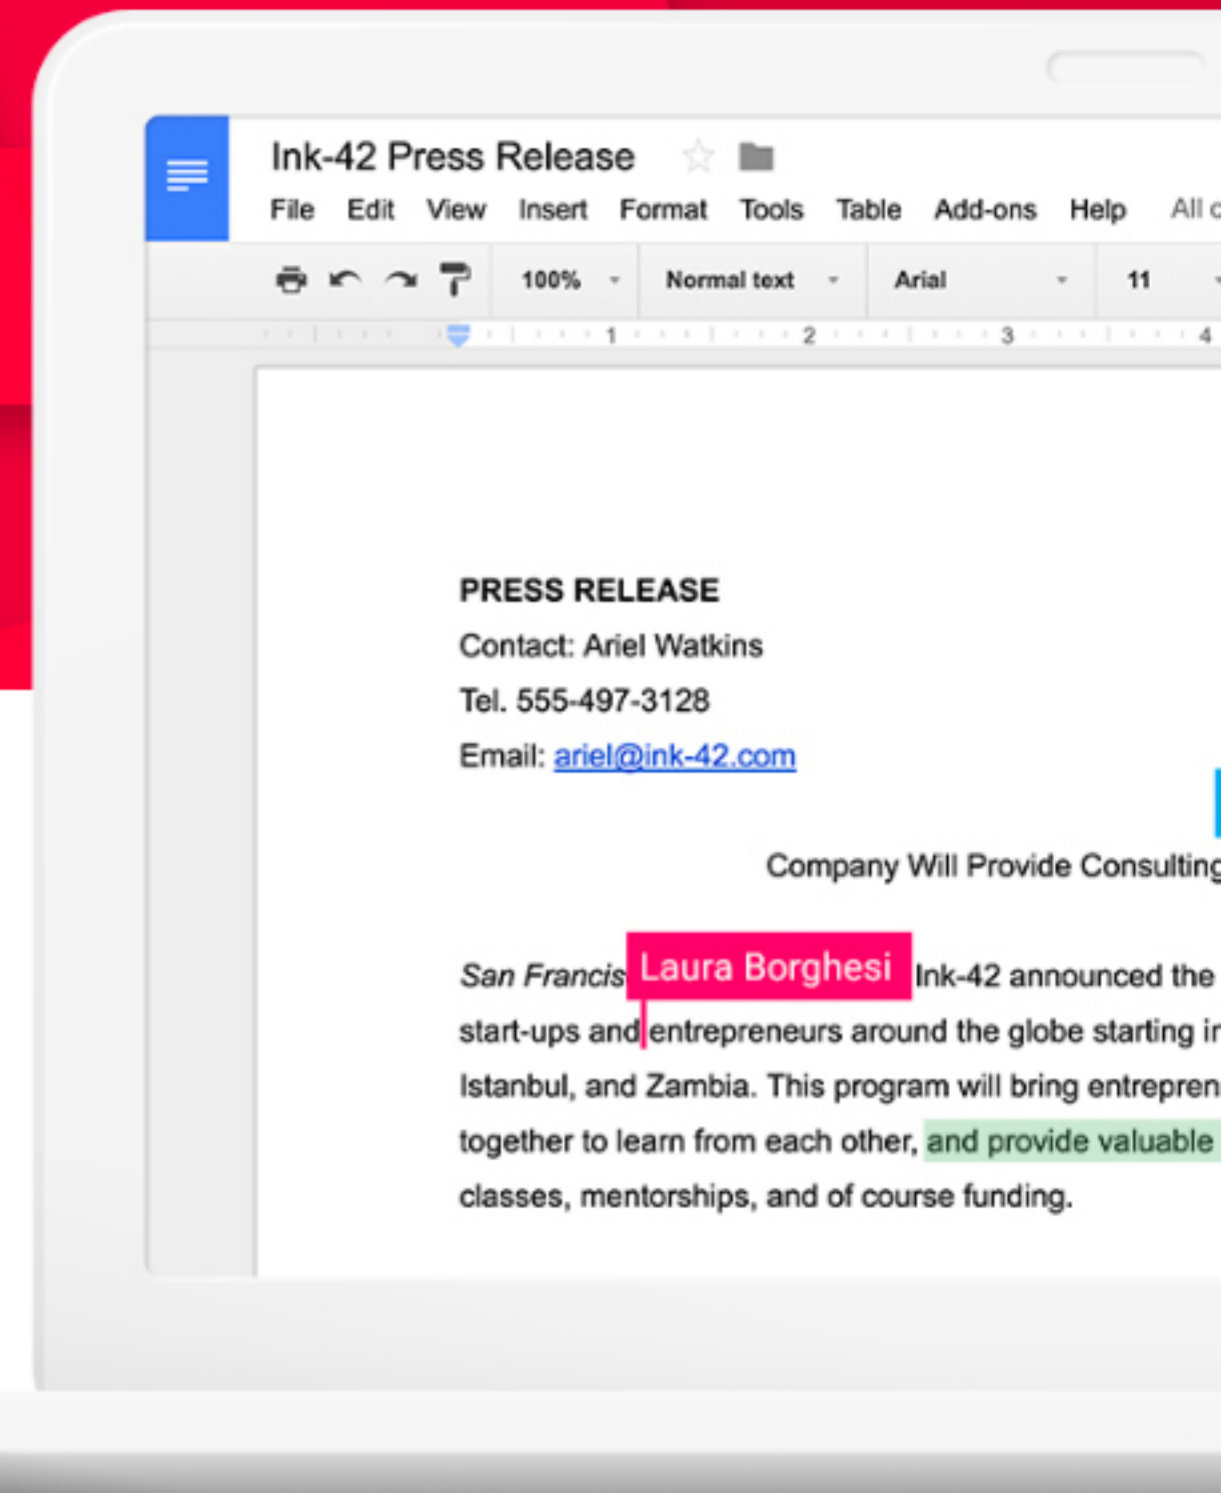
Ink-42 Press Release

File Edit View Insert Format Tools Table Add-ons Help All c

100% Normal text Arial 11

1 2 3 4

PRESS RELEASE

Contact: Ariel Watkins

Tel. 555-497-3128

Email: ariel@ink-42.com

Company Will Provide Consulting

San Francis Laura Borghesi Ink-42 announced the start-ups and entrepreneurs around the globe starting ir Istanbul, and Zambia. This program will bring entrepren together to learn from each other, and provide valuable classes, mentorships, and of course funding.